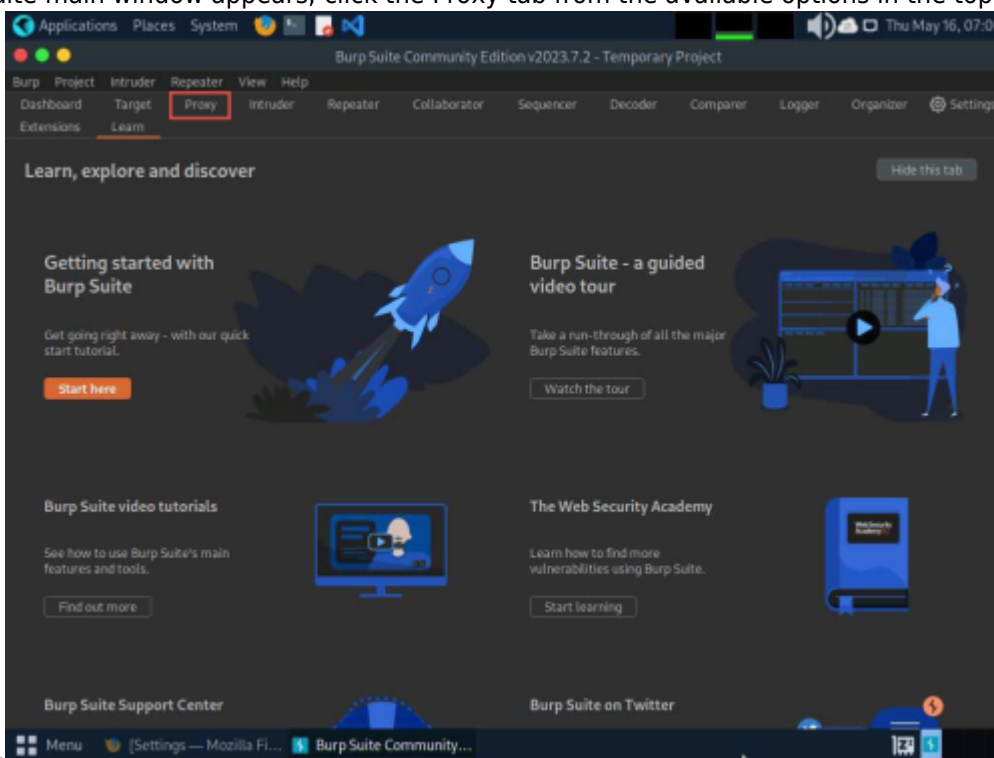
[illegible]uite main window appears, click the Proxy tab from the available options in the top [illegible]

Applications Places System

Thu May 16, 07:0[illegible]

Burp Suite Community Edition v2023.7.2 - Temporary Project

Burp Project Intruder Repeater View Help

Dashboard Target Proxy Intruder Repeater Collaborator Sequencer Decoder Comparer Logger Organizer Settings

Extensions Learn

Learn, explore and discover

Hide this tab

Getting started with Burp Suite

Get going right away - with our quick start tutorial.

Start here

Burp Suite - a guided video tour

Take a run-through of all the major Burp Suite features.

Watch the tour

Burp Suite video tutorials

See how to use Burp Suite's main features and tools.

Find out more

The Web Security Academy

Learn how to find more vulnerabilities using Burp Suite.

Start learning

Burp Suite Support Center

Burp Suite on Twitter

Menu [Settings — Mozilla Fi... Burp Suite Community...